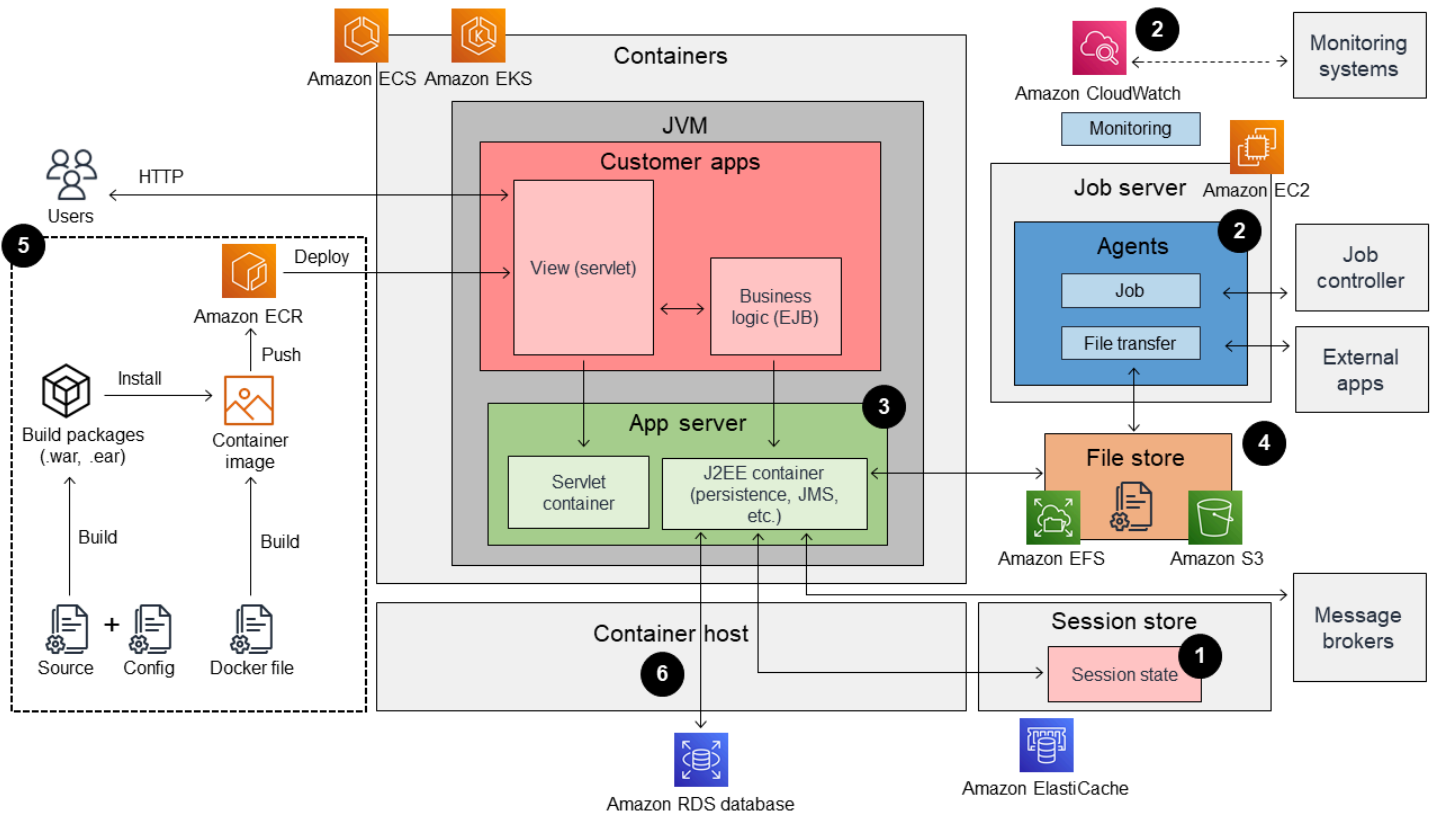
Amazon ECS Amazon EKS

Containers

JVM

Customer apps

HTTP

Users

5

Amazon ECR

Deploy

View (servlet)

Business logic (EJB)

Push

Install

Build packages (.war, .ear)

Container image

Build

Build

Source + Config

Docker file

App server

3

Servlet container

J2EE container (persistence, JMS, etc.)

Container host

6

Amazon RDS database

2

Amazon CloudWatch

Monitoring systems

Monitoring

Amazon EC2

Job server

Agents

2

Job

File transfer

Job controller

External apps

File store

4

Amazon EFS

Amazon S3

Message brokers

Session store

Session state

1

Amazon ElastiCache